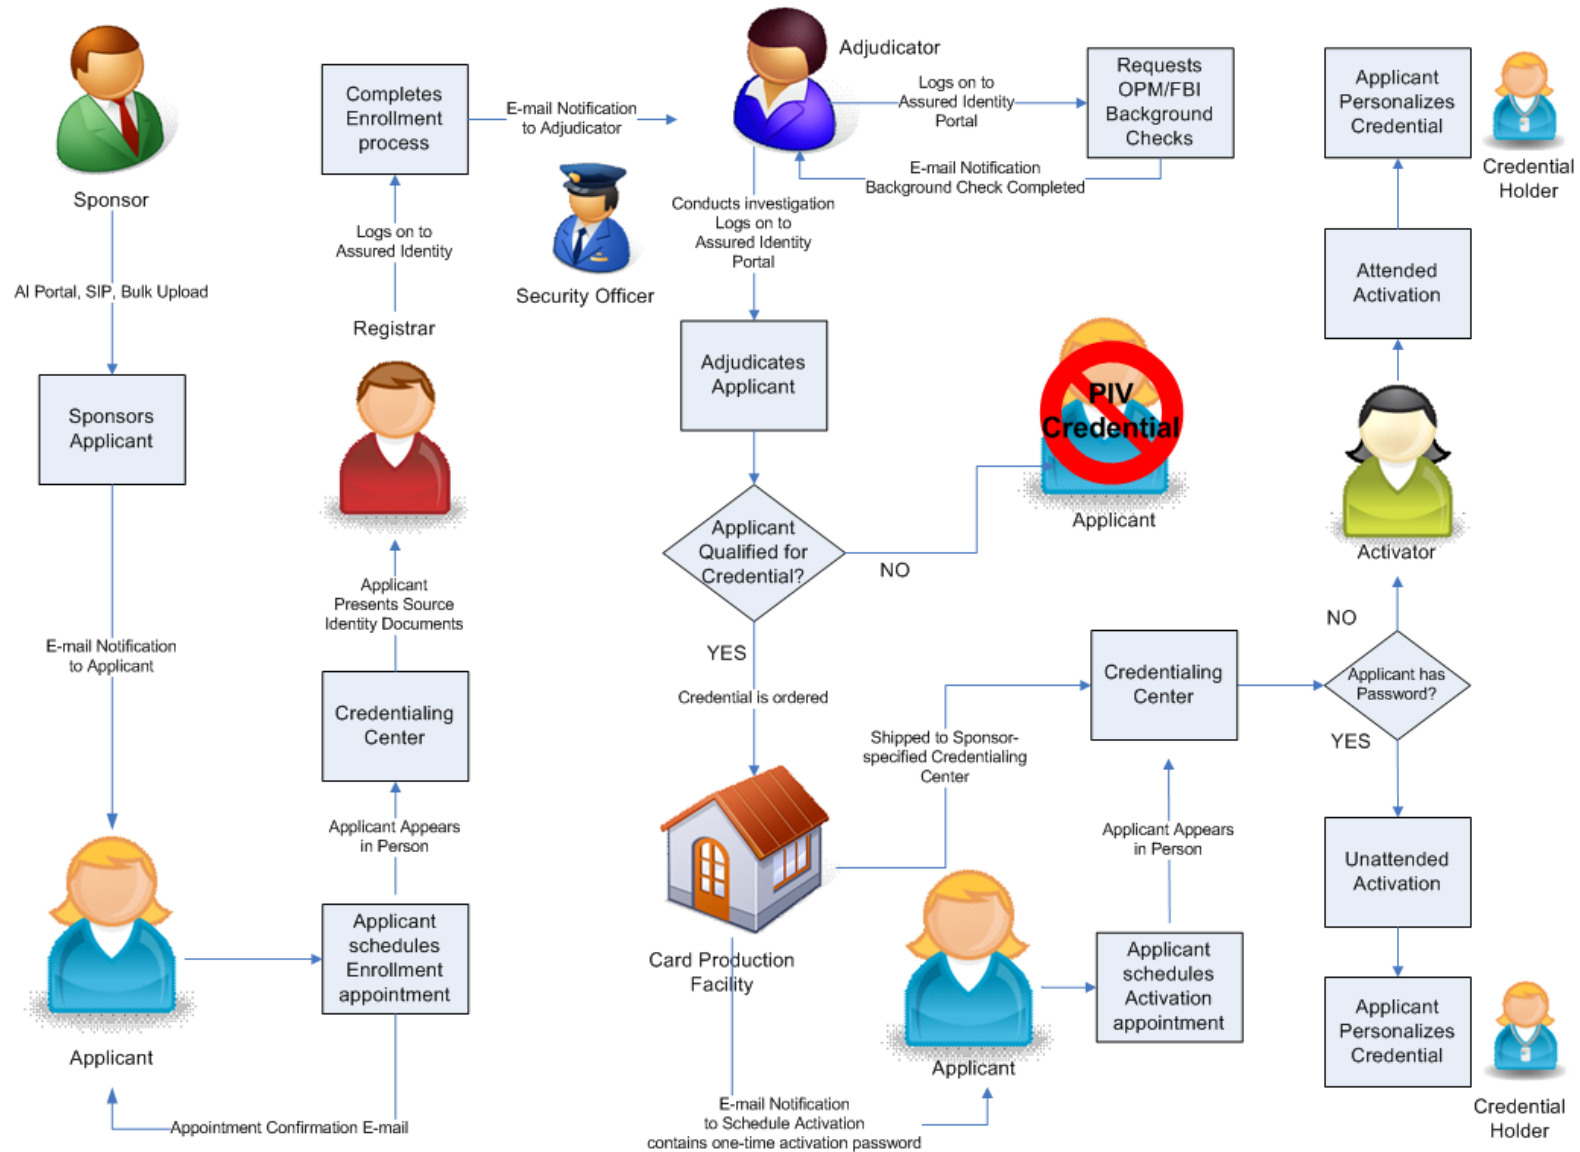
Sponsor

AI Portal, SIP, Bulk Upload

Sponsors Applicant

E-mail Notification to Applicant

Applicant

Appointment Confirmation E-mail

Completes Enrollment process

Logs on to Assured Identity

Registrar

Applicant Presents Source Identity Documents

Credentialing Center

Applicant Appears in Person

Applicant schedules Enrollment appointment

E-mail Notification to Adjudicator

Security Officer

Adjudicator

Logs on to Assured Identity Portal

Requests OPM/FBI Background Checks

E-mail Notification Background Check Completed

Conducts investigation Logs on to Assured Identity Portal

Adjudicates Applicant

Applicant Qualified for Credential?

NO

PIV Credential

Applicant

YES

Credential is ordered

Card Production Facility

E-mail Notification to Schedule Activation contains one-time activation password

Shipped to Sponsor-specified Credentialing Center

Credentialing Center

Applicant Appears in Person

Applicant

Applicant schedules Activation appointment

Applicant Personalizes Credential

Credential Holder

Attended Activation

Activator

NO

Applicant has Password?

YES

Unattended Activation

Applicant Personalizes Credential

Credential Holder